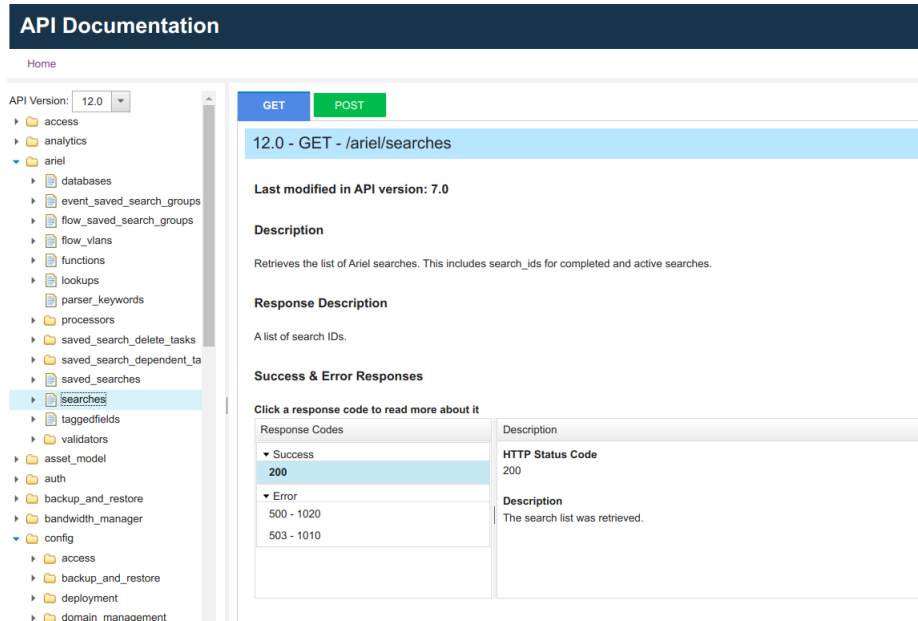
API Documentation

Home

API Version: 12.0

access
analytics
ariel
databases
event_saved_search_groups
flow_saved_search_groups
flow_vlans
functions
lookups
parser_keywords
processors
saved_search_delete_tasks
saved_search_dependent_ta
saved_searches
searches
taggedfields
validators
asset_model
auth
backup_and_restore
bandwidth_manager
config
access
backup_and_restore
deployment
domain_management

GET POST

12.0 - GET - /ariel/searches

Last modified in API version: 7.0

Description

Retrieves the list of Ariel searches. This includes search_ids for completed and active searches.

Response Description

A list of search IDs.

Success & Error Responses

Click a response code to read more about it

| Response Codes | Description |
|---|---|
| Success<br>200<br>Error<br>500 - 1020<br>503 - 1010 | HTTP Status Code<br>200<br>Description<br>The search list was retrieved. |